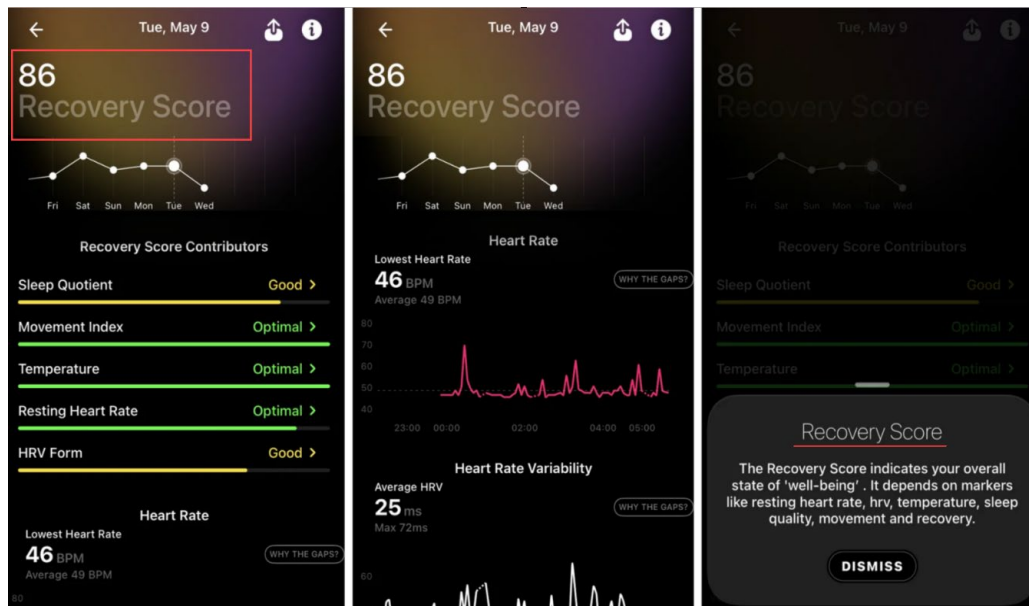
Tue, May 9

86
Recovery Score

Fri Sat Sun Mon Tue Wed

Recovery Score Contributors

Sleep Quotient Good >

Movement Index Optimal >

Temperature Optimal >

Resting Heart Rate Optimal >

HRV Form Good >

Heart Rate

Lowest Heart Rate
46 BPM
Average 49 BPM

WHY THE GAPS?

80

Tue, May 9

86
Recovery Score

Fri Sat Sun Mon Tue Wed

Heart Rate

Lowest Heart Rate
46 BPM
Average 49 BPM

WHY THE GAPS?

80
70
60
50
40

23:00 00:00 02:00 04:00 05:00

Heart Rate Variability

Average HRV
25 ms
Max 72ms

WHY THE GAPS?

60

Tue, May 9

86
Recovery Score

Fri Sat Sun Mon Tue Wed

Recovery Score Contributors

Sleep Quotient Good >

Movement Index Optimal >

Temperature Optimal >

Recovery Score

The Recovery Score indicates your overall state of 'well-being' . It depends on markers like resting heart rate, hrv, temperature, sleep quality, movement and recovery.

DISMISS